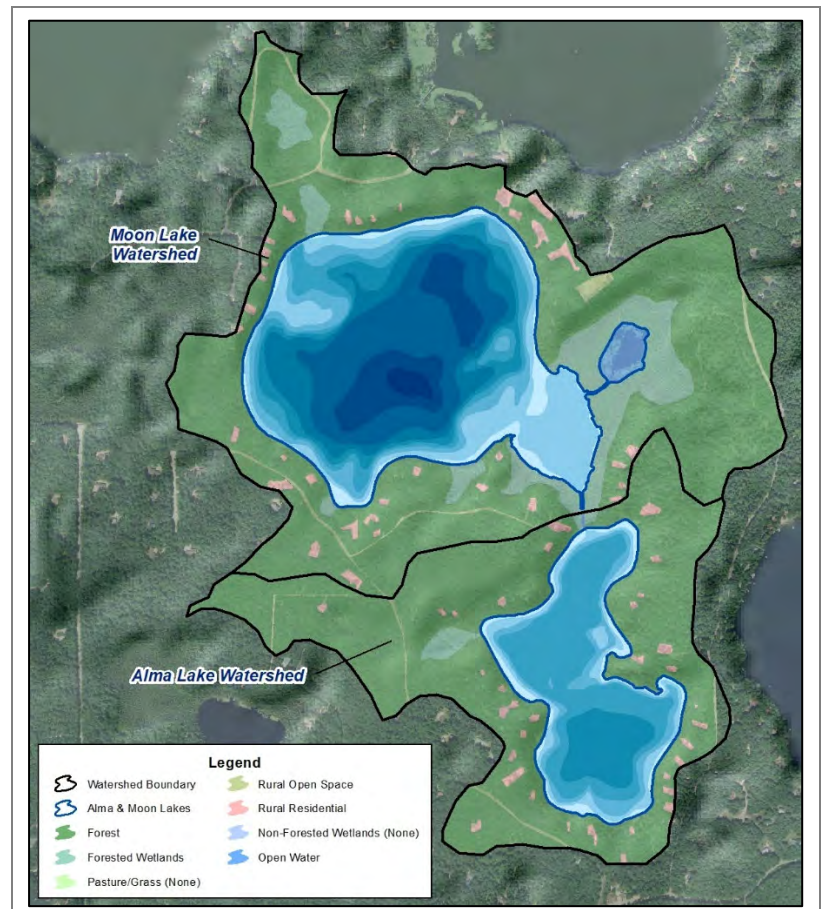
Moon Lake Watershed

Alma Lake Watershed

Legend

Watershed Boundary

Alma & Moon Lakes

Forest

Forested Wetlands

Pasture/Grass (None)

Rural Open Space

Rural Residential

Non-Forested Wetlands (None)

Open Water